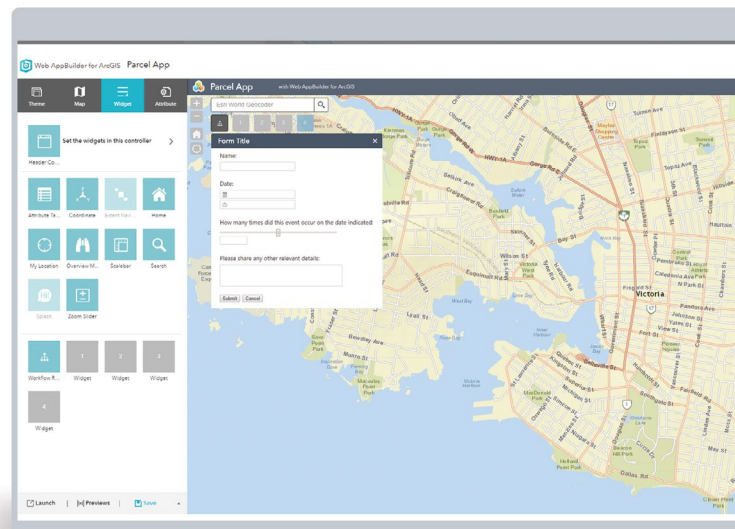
Web AppBuilder for ArcGIS Parcel App

Theme Map Widget Attribute

Set the widgets in this controller

Header Co...

Attribute Ta... Coordinate Extent Navi... Home

My Location Overview M... Scalebar Search

Splash Zoom Slider

Workflow R... 1 Widget 2 Widget 3 Widget

4 Widget

Launch | Previews | Save

Parcel App with Web AppBuilder for ArcGIS

Esri World Geocoder

1 2 3 4

Form Title

Name:

Date:

How many times did this event occur on the date indicated:

Please share any other relevent details:

Submit Cancel

Victoria